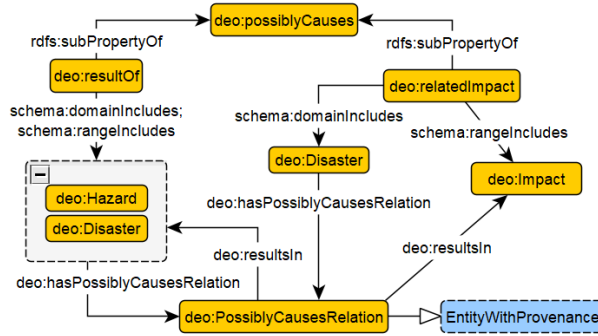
deo:possiblyCauses

rdfs:subPropertyOf

rdfs:subPropertyOf

deo:resultOf

deo:relatedImpact

schema:domainIncludes; schema:rangeIncludes

schema:domainIncludes

schema:rangeIncludes

deo:Disaster

deo:Impact

−

deo:Hazard

deo:Disaster

deo:hasPossiblyCausesRelation

deo:resultsIn

deo:resultsIn

deo:hasPossiblyCausesRelation

deo:PossiblyCausesRelation

EntityWithProvenance